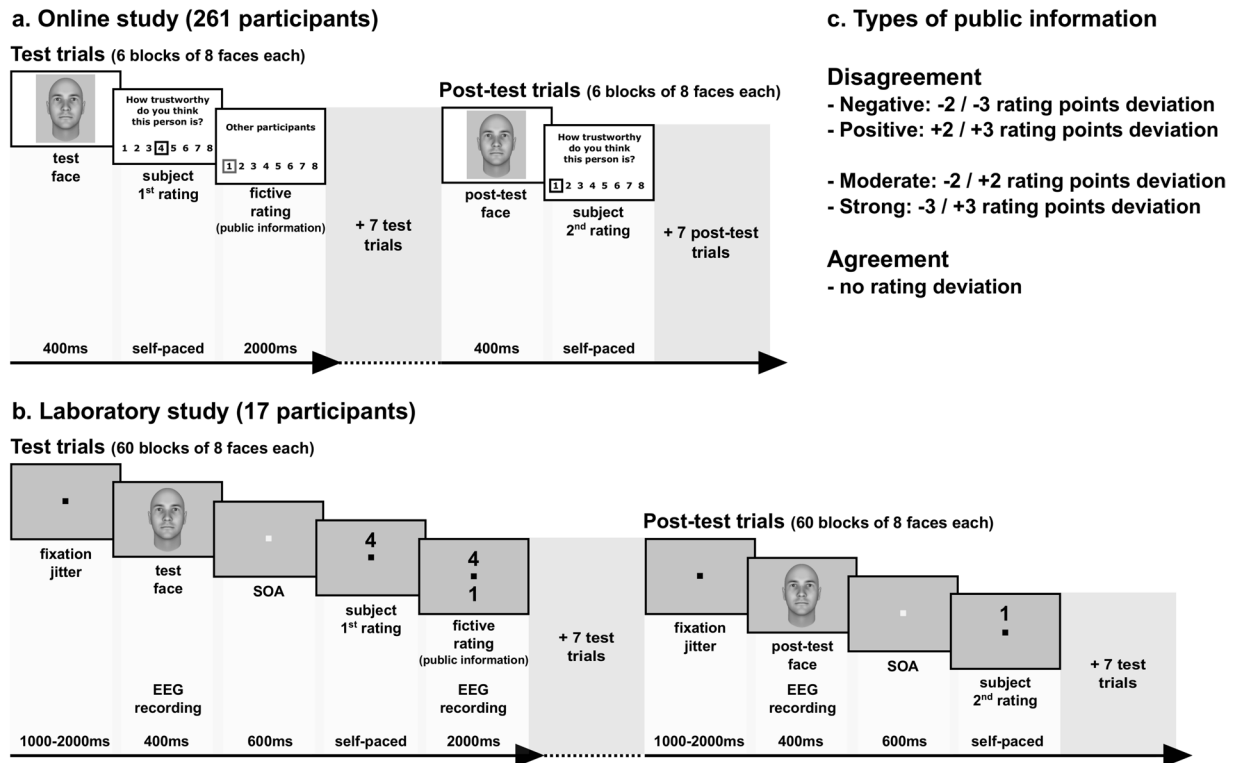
a. Online study (261 participants)

Test trials (6 blocks of 8 faces each)

How trustworthy do you think this person is?

1 2 3 4 5 6 7 8

Other participants

1 2 3 4 5 6 7 8

test face

subject 1$^{st}$ rating

fictive rating (public information)

+ 7 test trials

400ms

self-paced

2000ms

Post-test trials (6 blocks of 8 faces each)

How trustworthy do you think this person is?

1 2 3 4 5 6 7 8

post-test face

subject 2$^{nd}$ rating

+ 7 post-test trials

400ms

self-paced

c. Types of public information

Disagreement
- Negative: -2 / -3 rating points deviation
- Positive: +2 / +3 rating points deviation

- Moderate: -2 / +2 rating points deviation
- Strong: -3 / +3 rating points deviation

Agreement
- no rating deviation

b. Laboratory study (17 participants)

Test trials (60 blocks of 8 faces each)

4

4
1

fixation jitter

test face

SOA

subject 1$^{st}$ rating

fictive rating (public information)

+ 7 test trials

EEG recording

EEG recording

1000-2000ms

400ms

600ms

self-paced

2000ms

Post-test trials (60 blocks of 8 faces each)

1

fixation jitter

post-test face

SOA

subject 2$^{nd}$ rating

+ 7 test trials

EEG recording

1000-2000ms

400ms

600ms

self-paced